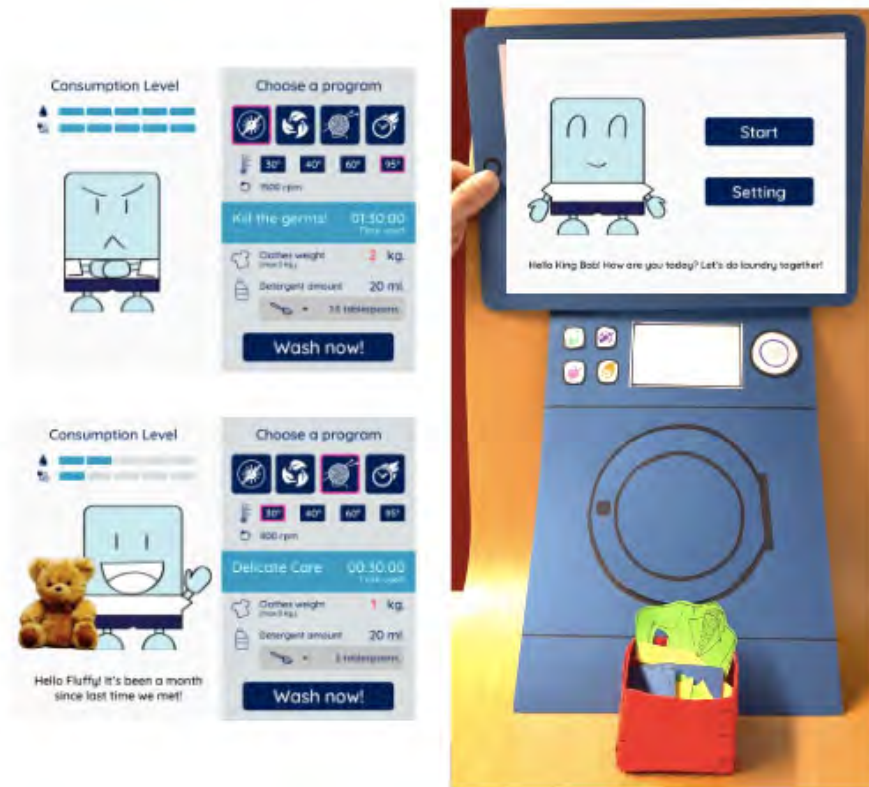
Consumption Level

Choose a program

30° 40° 60° 95°

1500 rpm

Kill the germs! 01:30:00 Time used

Clothes weight (max 5 kg) 2 kg.

Detergent amount 20 ml.

1.5 tablespoons

Wash now!

Consumption Level

Choose a program

30° 40° 60° 95°

800 rpm

Delicate Care 00:30:00 Time used

Clothes weight (max 5 kg) 1 kg.

Detergent amount 20 ml.

2 tablespoons

Wash now!

Hello Fluffy! It's been a month since last time we met!

Start

Setting

Hello King Bob! How are you today? Let's do laundry together!